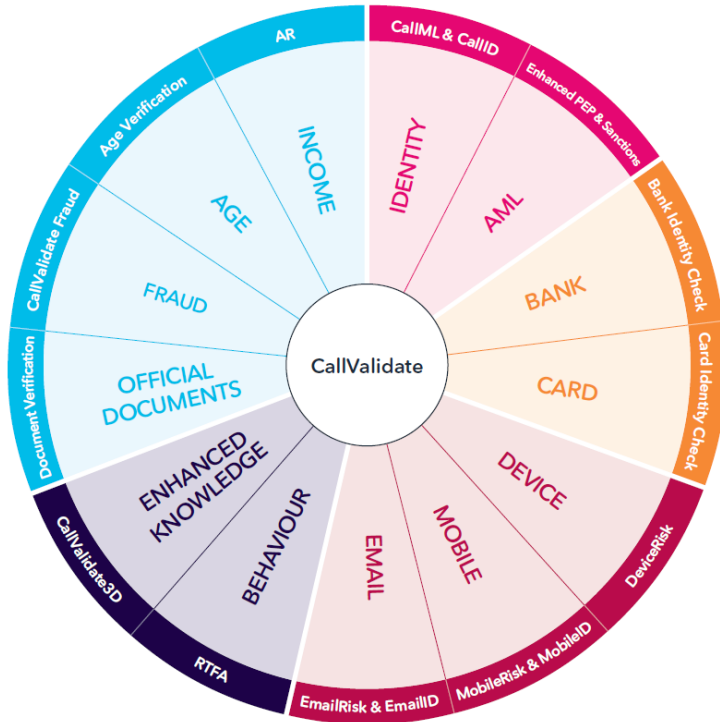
CallValidate

CallML & CallID
IDENTITY

Enhanced PEP & Sanctions
AML

Bank Identity Check
BANK

Card Identity Check
CARD

DeviceRisk
DEVICE

MobileRisk & MobileID
MOBILE

EmailRisk & EmailID
EMAIL

RTFA
BEHAVIOUR

CallValidate3D
ENHANCED KNOWLEDGE

Document Verification
OFFICIAL DOCUMENTS

CallValidate Fraud
FRAUD

Age Verification
AGE

AR
INCOME